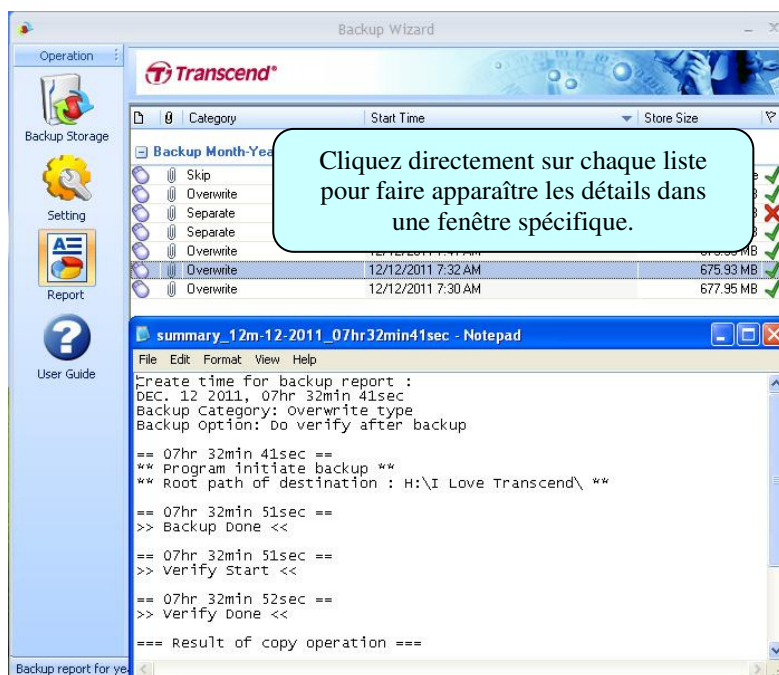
Backup Wizard

Operation

Backup Storage

Setting

Report

User Guide

Transcend®

| | | Category | Start Time | Store Size | |
|---|---|---|---|---|---|
| Backup Month-Yea | | | | | |
| | | Skip | | | |
| | | Overwrite | | | |
| | | Separate | | | |
| | | Separate | | | |
| | | Overwrite | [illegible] | 675.93 MB | |
| | | Overwrite | 12/12/2011 7:32 AM | 675.93 MB | |
| | | Overwrite | 12/12/2011 7:30 AM | 677.95 MB | |

Cliquez directement sur chaque liste pour faire apparaître les détails dans une fenêtre spécifique.

summary_12m-12-2011_07hr32min41sec - Notepad

File Edit Format View Help

Create time for backup report :
DEC. 12 2011, 07hr 32min 41sec
Backup Category: Overwrite type
Backup Option: Do verify after backup

== 07hr 32min 41sec ==
** Program initiate backup **
** Root path of destination : H:\I Love Transcend\ **

== 07hr 32min 51sec ==
>> Backup Done <<

== 07hr 32min 51sec ==
>> Verify Start <<

== 07hr 32min 52sec ==
>> Verify Done <<

=== Result of copy operation ===

Backup report for ye